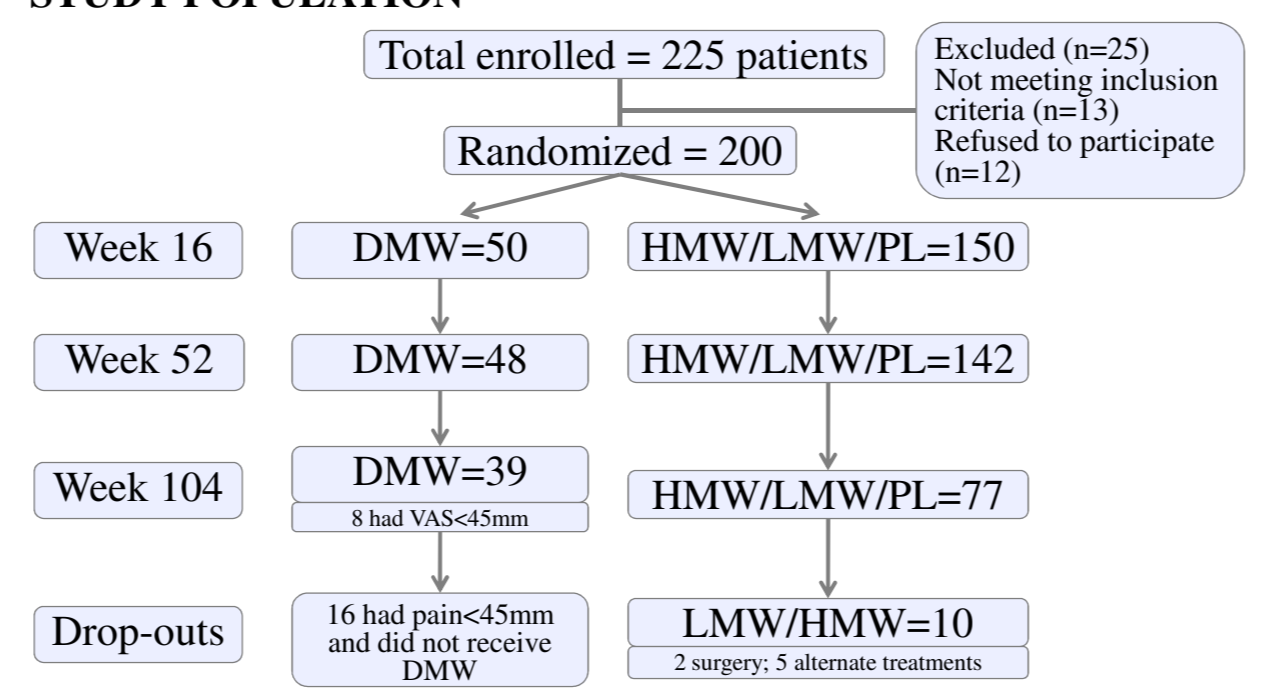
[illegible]

Total enrolled = 225 patients

Excluded (n=25)
Not meeting inclusion criteria (n=13)
Refused to participate (n=12)

Randomized = 200

Week 16
DMW=50
HMW/LMW/PL=150

Week 52
DMW=48
HMW/LMW/PL=142

Week 104
DMW=39
8 had VAS<45mm
HMW/LMW/PL=77

Drop-outs
16 had pain<45mm and did not receive DMW
LMW/HMW=10
2 surgery; 5 alternate treatments